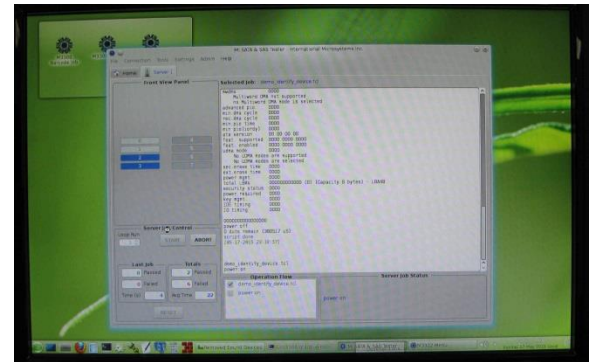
M. SATA & SAS Tester - International Microsystems Inc.

File Connection Tools Settings Admin Help

Home Server 1

Front View Panel

Selected Job: demo_identify_device (1)

MultiWord DMA not supported
No MultiWord DMA mode is selected
advanced pio
min dma cycle
rec dma cycle
min pio time
min pio(iordy)
ata version
feat. supported
feat. enabled
udma mode
No UDMA modes are supported
No UDMA modes are selected
sec erase time
enh erase time
power mgmt
total LBAs (0) (Capacity 0 bytes) (RAW)
security status
power required
key mgmt
IDD timing
IO timing

power off
0 bytes remain
script done

demo_identify_device (1)
power on

Operation Flow

demo_identify_device (1)
power on

Server Job Status

power on

Server Control

Loop Run

Accept

Last Job
0 Passed
0 Failed
Time (s)

Totals
2 Passed
4 Failed
Avg Time

Reset